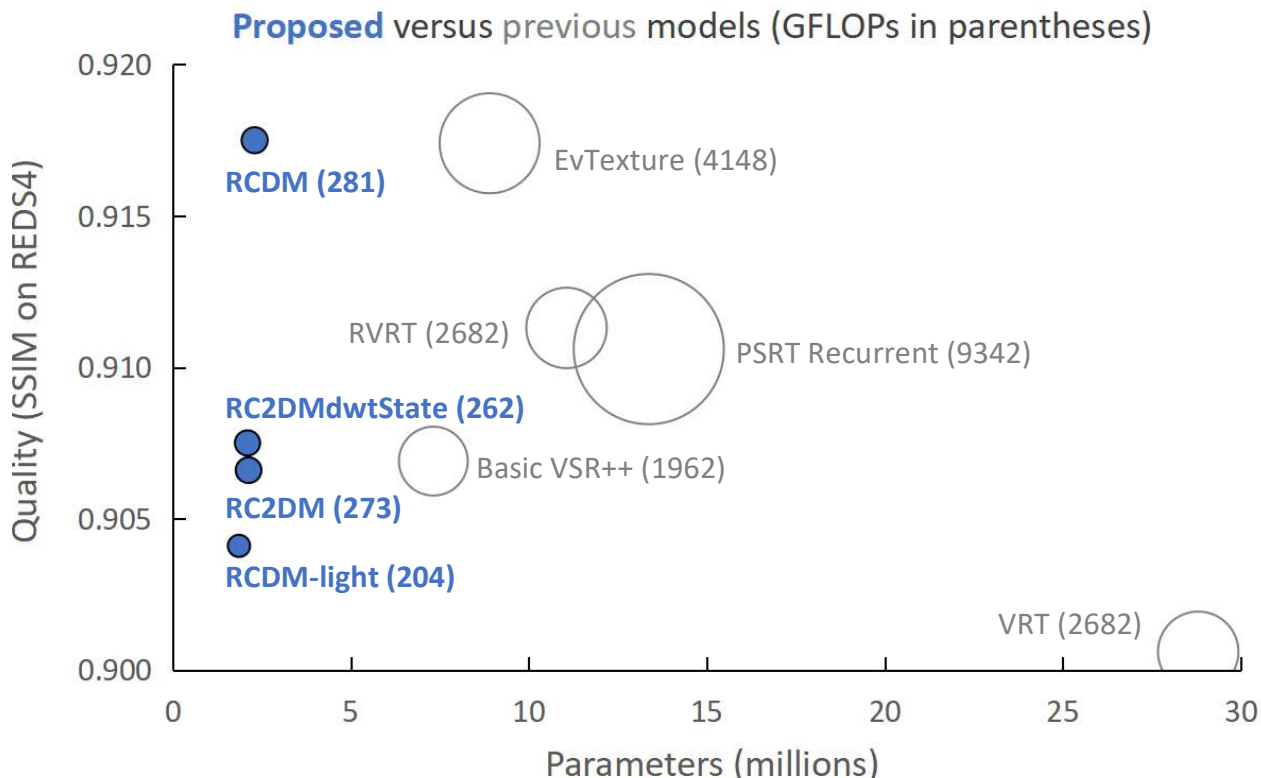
Proposed versus previous models (GFLOPs in parentheses)

Quality (SSIM on REDS4)

0.920
0.915
0.910
0.905
0.900

RCDM (281)
EvTexture (4148)
RVRT (2682)
PSRT Recurrent (9342)
RC2DMdwtState (262)
Basic VSR++ (1962)
RC2DM (273)
RCDM-light (204)
VRT (2682)

0
5
10
15
20
25
30

Parameters (millions)